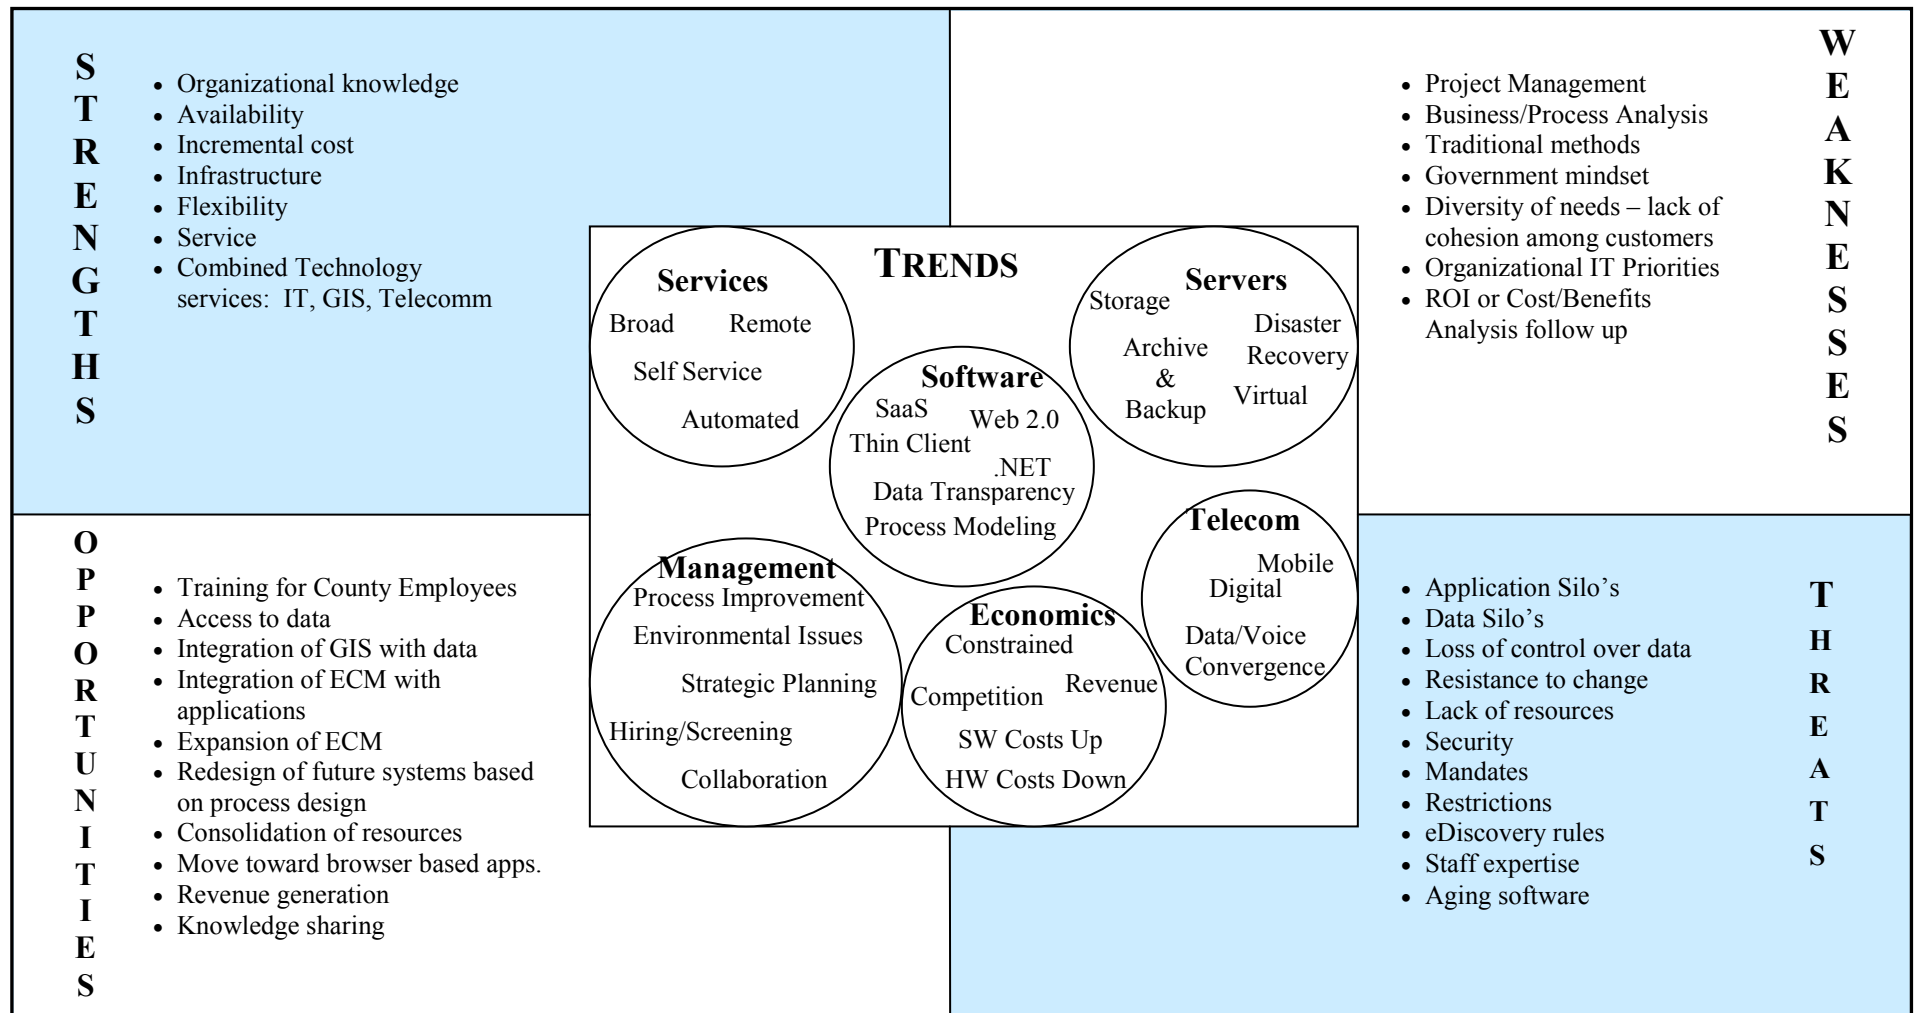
STRENGTHS

- Organizational knowledge
- Availability
- Incremental cost
- Infrastructure
- Flexibility
- Service
- Combined Technology services: IT, GIS, Telecomm

WEAKNESSES

- Project Management
- Business/Process Analysis
- Traditional methods
- Government mindset
- Diversity of needs – lack of cohesion among customers
- Organizational IT Priorities
- ROI or Cost/Benefits Analysis follow up

TRENDS

Services
Broad
Remote
Self Service
Automated

Servers
Storage
Disaster Recovery
Archive & Backup
Virtual

Software
SaaS
Web 2.0
Thin Client
.NET
Data Transparency
Process Modeling

Telecom
Mobile
Digital
Data/Voice Convergence

Management
Process Improvement
Environmental Issues
Strategic Planning
Hiring/Screening
Collaboration

Economics
Constrained
Competition
Revenue
SW Costs Up
HW Costs Down

OPPORTUNITIES

- Training for County Employees
- Access to data
- Integration of GIS with data
- Integration of ECM with applications
- Expansion of ECM
- Redesign of future systems based on process design
- Consolidation of resources
- Move toward browser based apps.
- Revenue generation
- Knowledge sharing

THREATS

- Application Silo's
- Data Silo's
- Loss of control over data
- Resistance to change
- Lack of resources
- Security
- Mandates
- Restrictions
- eDiscovery rules
- Staff expertise
- Aging software